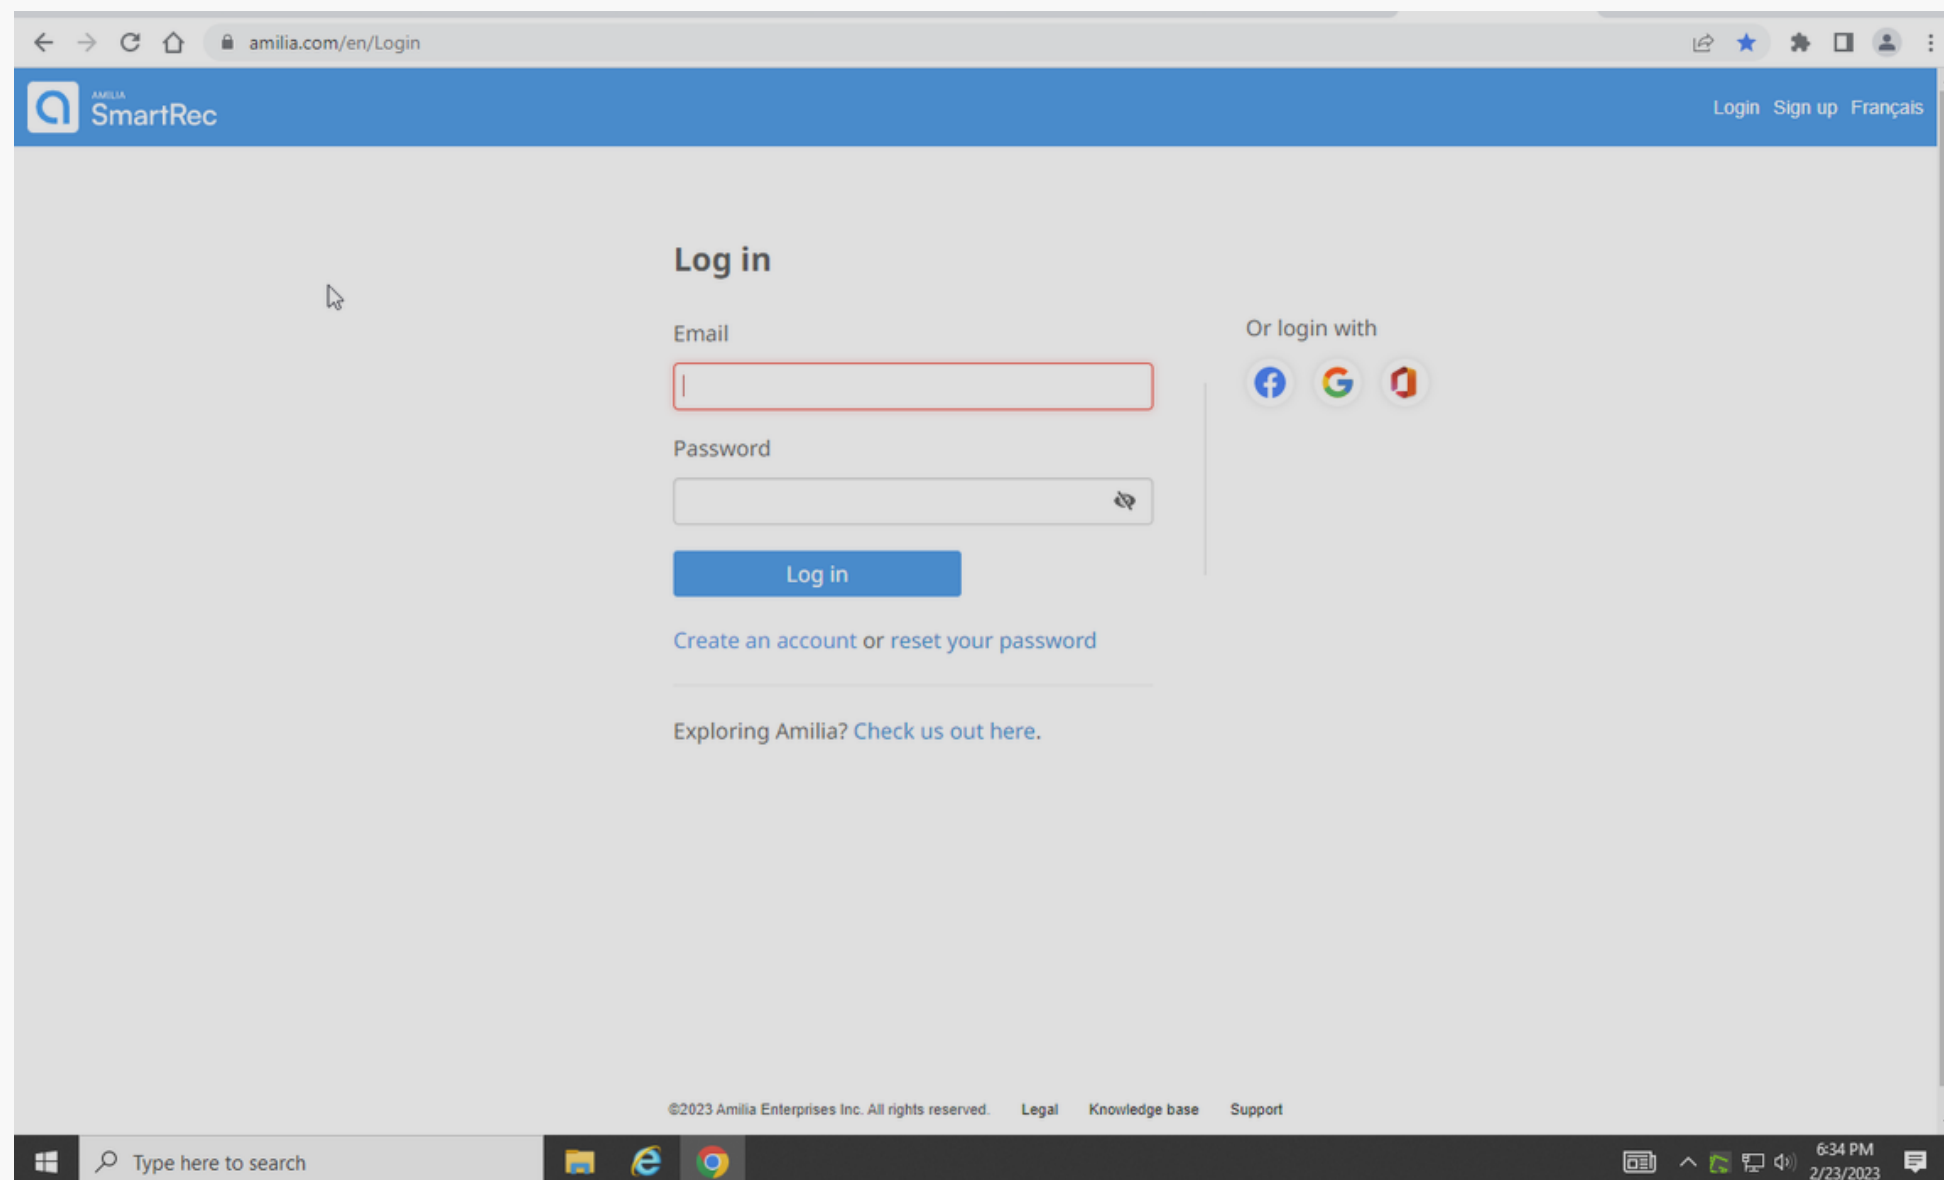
amilia.com/en/Login

AMILIA SmartRec

Login Sign up Français

Log in

Email

Password

Log in

Create an account or reset your password

Exploring Amilia? Check us out here.

Or login with

©2023 Amilia Enterprises Inc. All rights reserved. Legal Knowledge base Support

Type here to search

6:34 PM
2/23/2023